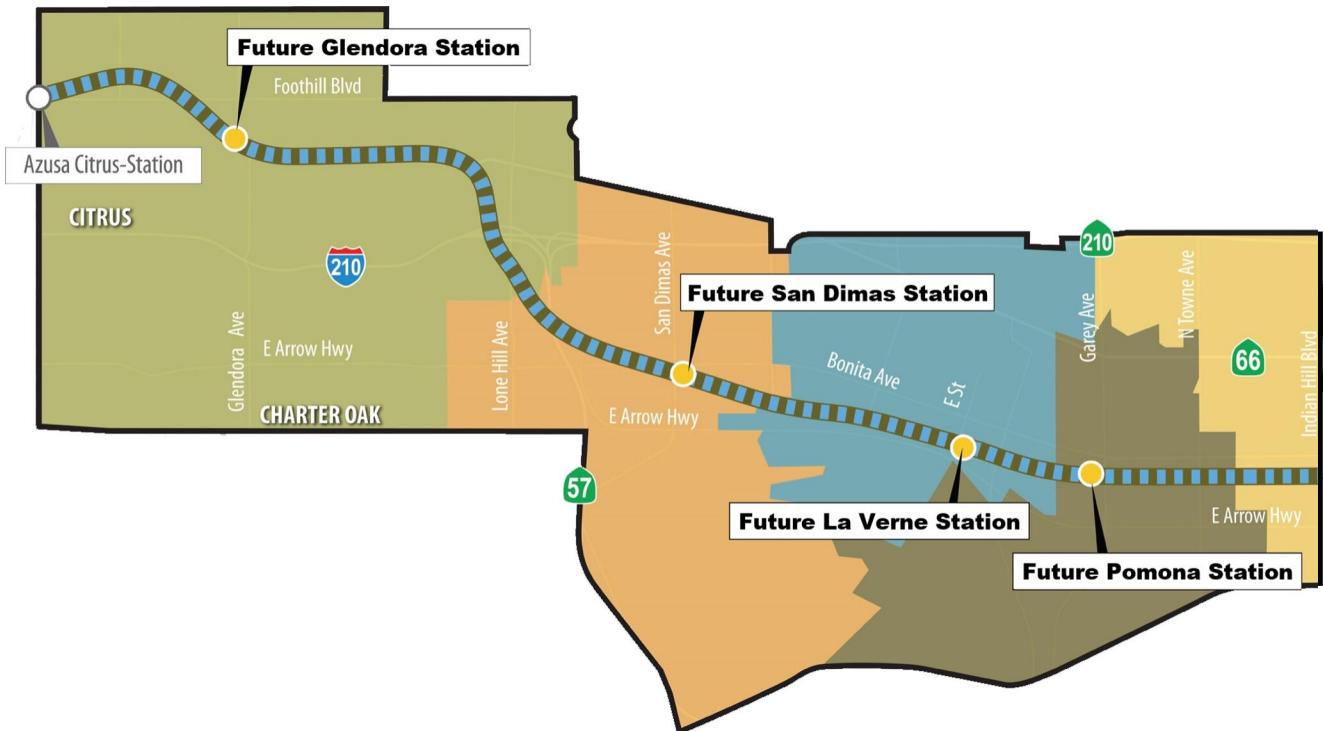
Future Glendora Station

Foothill Blvd

Azusa Citrus-Station

CITRUS

210

Glendora Ave

E Arrow Hwy

CHARTER OAK

Lone Hill Ave

San Dimas Ave

Future San Dimas Station

E Arrow Hwy

57

Bonita Ave

E St

Future La Verne Station

210

Garey Ave

N Towne Ave

66

Indian Hill Blvd

Future Pomona Station

E Arrow Hwy